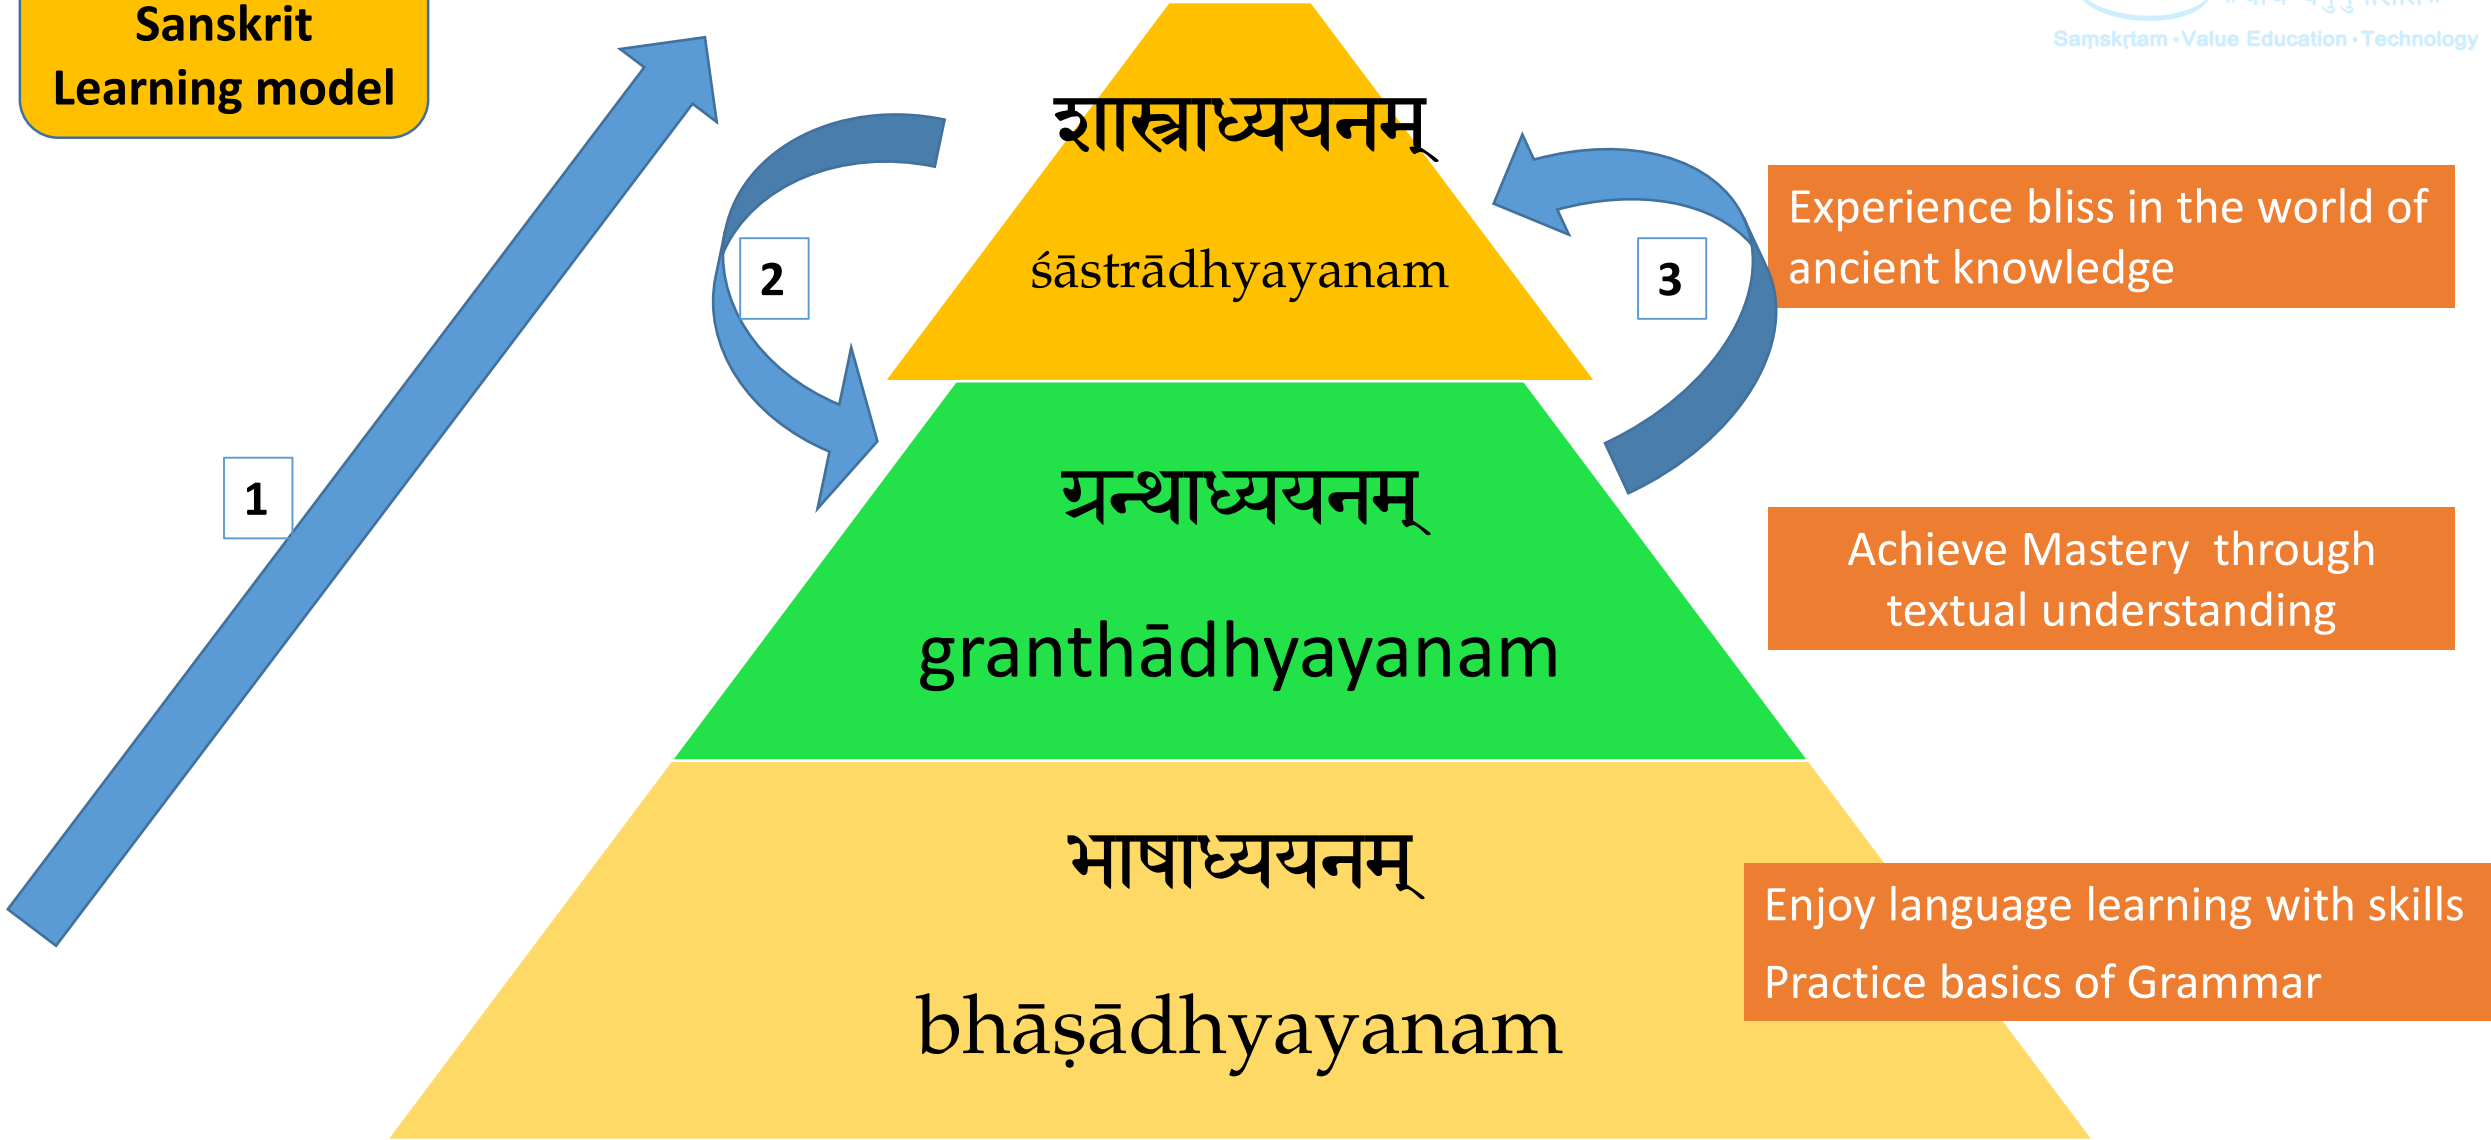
Sanskrit Learning model

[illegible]
Saṃskṛtam · Value Education · Technology

1

2

3

शास्त्राध्ययनम्
śāstrādhyayanam

ग्रन्थाध्ययनम्
granthādhyayanam

भाषाध्ययनम्
bhāṣādhyayanam

Experience bliss in the world of ancient knowledge

Achieve Mastery through textual understanding

Enjoy language learning with skills
Practice basics of Grammar